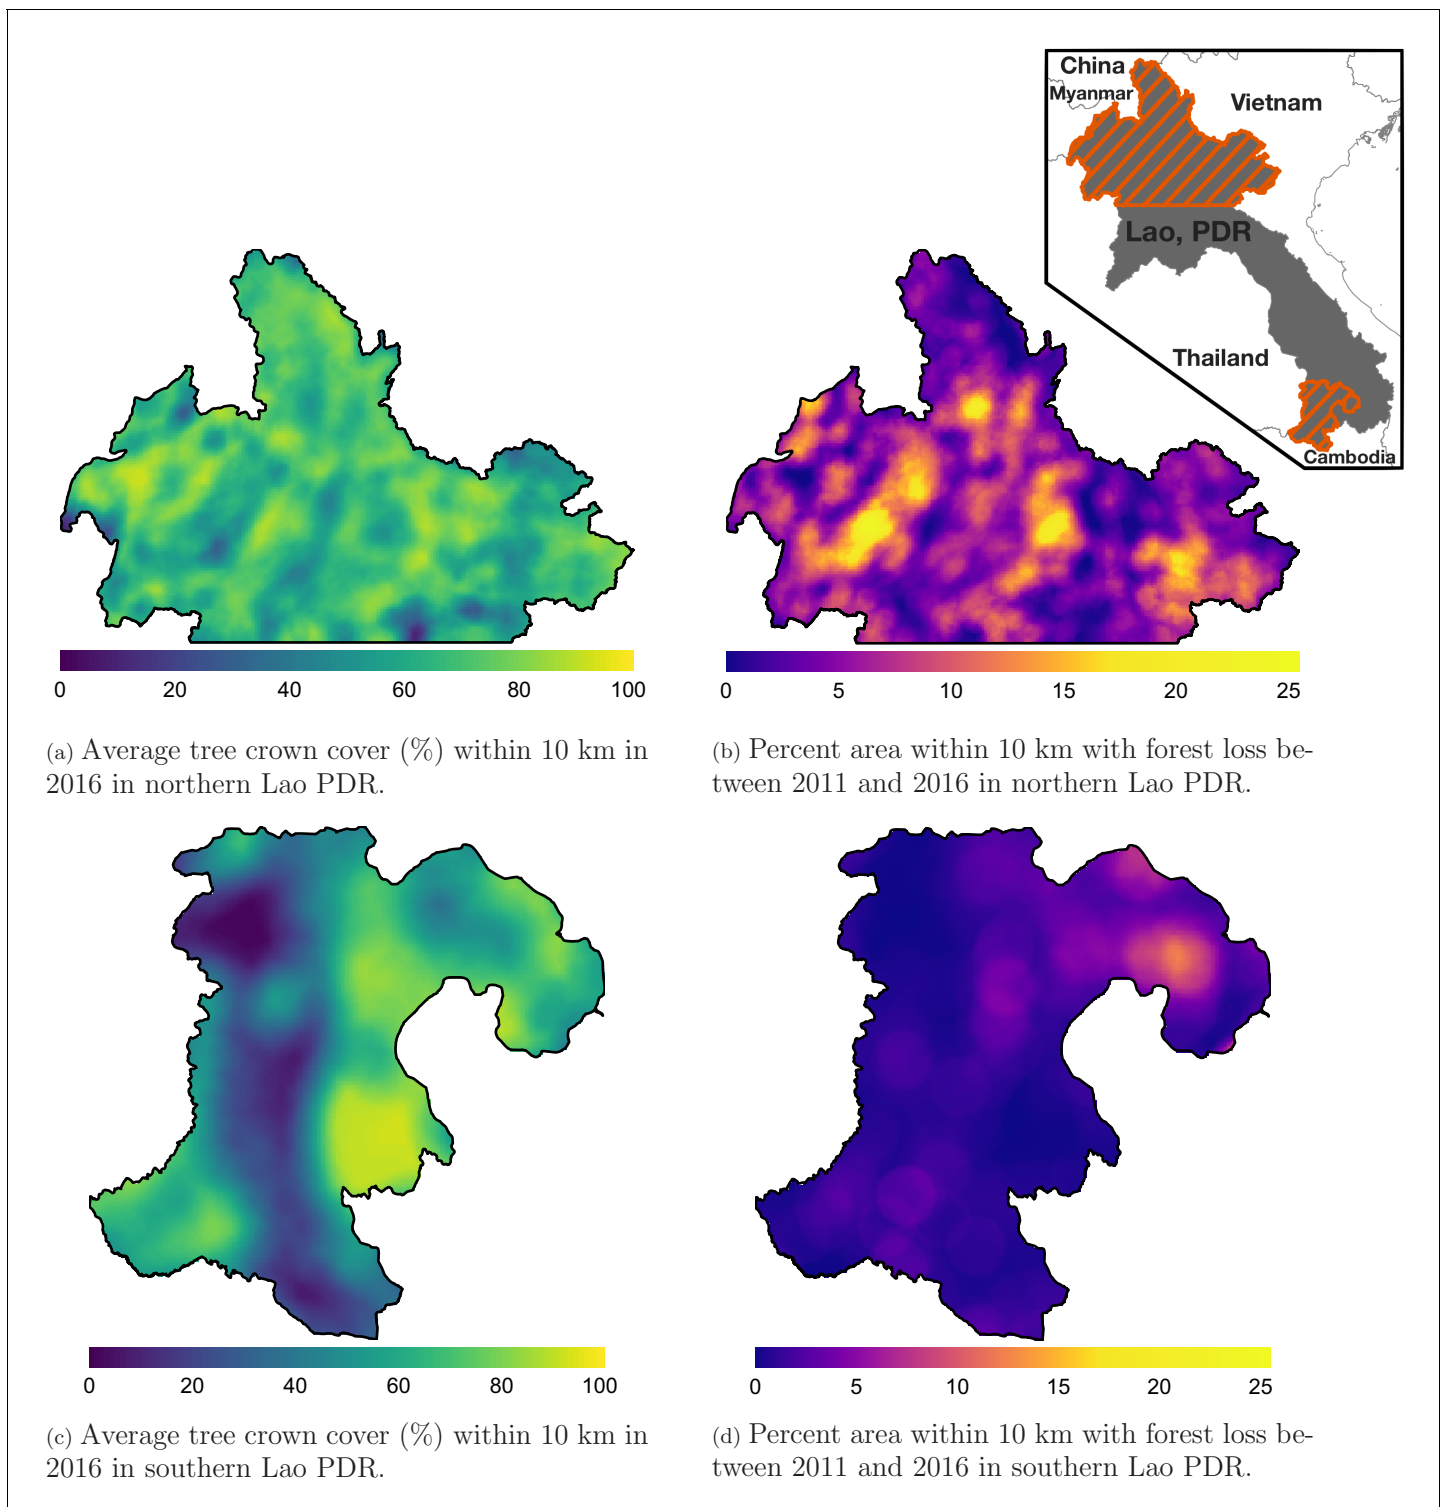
China
Myanmar
Vietnam
Lao, PDR
Thailand
Cambodia

0 20 40 60 80 100

(a) Average tree crown cover (%) within 10 km in 2016 in northern Lao PDR.

0 5 10 15 20 25

(b) Percent area within 10 km with forest loss between 2011 and 2016 in northern Lao PDR.

0 20 40 60 80 100

(c) Average tree crown cover (%) within 10 km in 2016 in southern Lao PDR.

0 5 10 15 20 25

(d) Percent area within 10 km with forest loss between 2011 and 2016 in southern Lao PDR.